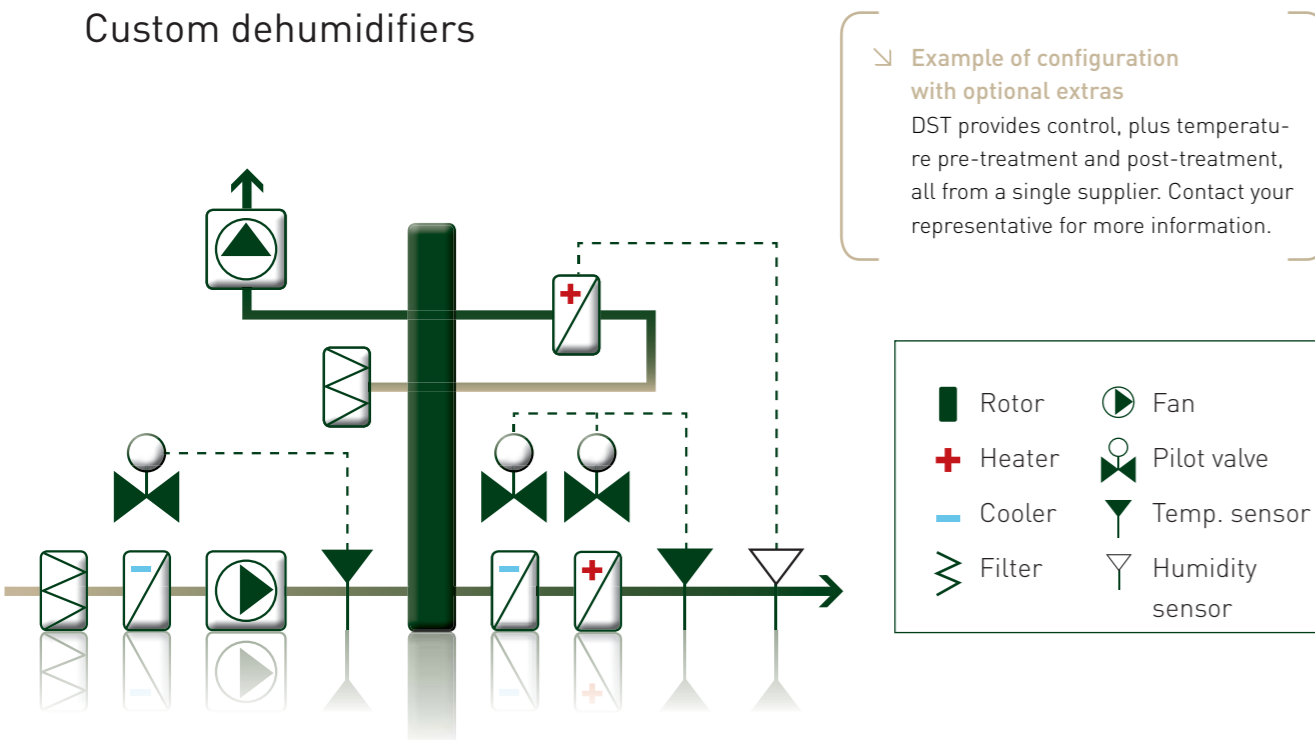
Custom dehumidifiers

↘ Example of configuration with optional extras
DST provides control, plus temperature pre-treatment and post-treatment, all from a single supplier. Contact your representative for more information.

Rotor
Fan
Heater
Pilot valve
Cooler
Temp. sensor
Filter
Humidity sensor